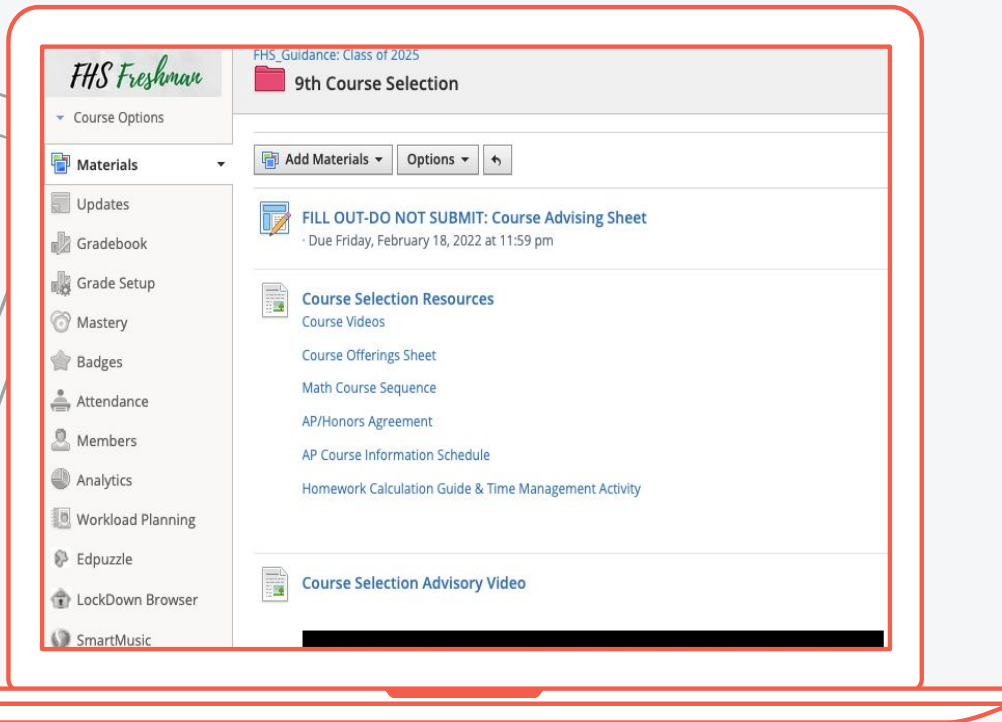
FHS Freshman

Course Options

Materials

Updates

Gradebook

Grade Setup

Mastery

Badges

Attendance

Members

Analytics

Workload Planning

Edpuzzle

LockDown Browser

SmartMusic

FHS_Guidance: Class of 2025

9th Course Selection

Add Materials

Options

FILL OUT-DO NOT SUBMIT: Course Advising Sheet

· Due Friday, February 18, 2022 at 11:59 pm

Course Selection Resources

Course Videos

Course Offerings Sheet

Math Course Sequence

AP/Honors Agreement

AP Course Information Schedule

Homework Calculation Guide & Time Management Activity

Course Selection Advisory Video